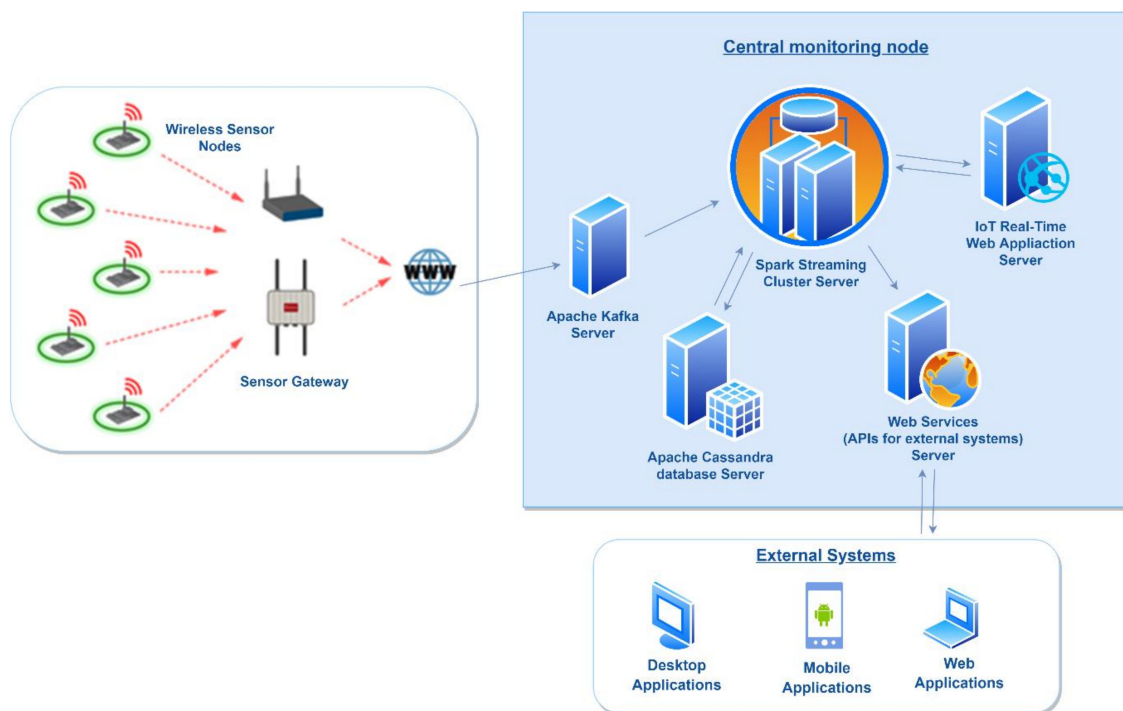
Wireless Sensor Nodes

Sensor Gateway

WWW

Central monitoring node

Apache Kafka Server

Spark Streaming Cluster Server

IoT Real-Time Web Appliaction Server

Apache Cassandra database Server

Web Services (APIs for external systems) Server

External Systems

Desktop Applications

Mobile Applications

Web Applications